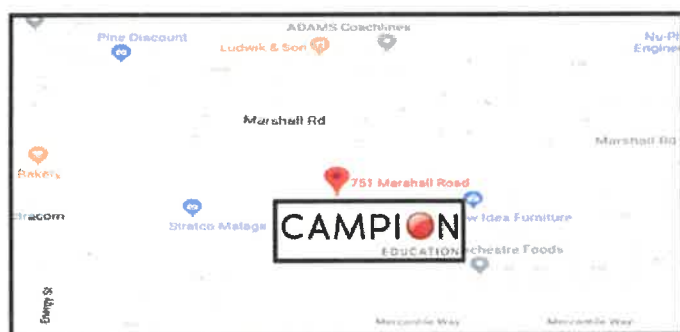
Pine Discount
ADAMS Coachlines
Ludwik & Son
Nu-Pi
Engine
Marshall Rd
Marshall Rd
Bakery
751 Marshall Road
Stratco
Stratco Malaga
CAMPION
EDUCATION
New Idea Furniture
Orchestre Foods
Emery St
Mercantile Way
Mercantile Way